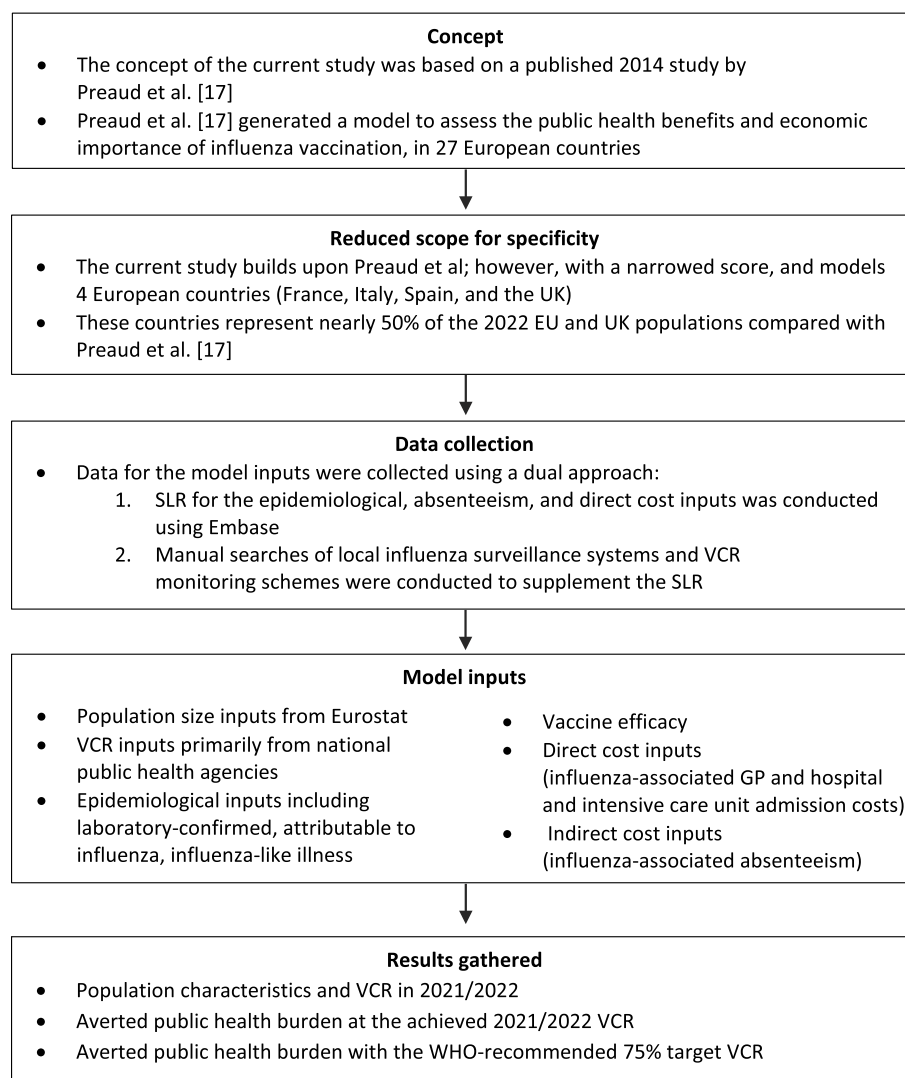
**Concept**

- The concept of the current study was based on a published 2014 study by Preaud et al. [17]
- Preaud et al. [17] generated a model to assess the public health benefits and economic importance of influenza vaccination, in 27 European countries

**Reduced scope for specificity**

- The current study builds upon Preaud et al; however, with a narrowed score, and models 4 European countries (France, Italy, Spain, and the UK)
- These countries represent nearly 50% of the 2022 EU and UK populations compared with Preaud et al. [17]

**Data collection**

- Data for the model inputs were collected using a dual approach:
  1. SLR for the epidemiological, absenteeism, and direct cost inputs was conducted using Embase
  2. Manual searches of local influenza surveillance systems and VCR monitoring schemes were conducted to supplement the SLR

**Model inputs**

- Population size inputs from Eurostat
- VCR inputs primarily from national public health agencies
- Epidemiological inputs including laboratory-confirmed, attributable to influenza, influenza-like illness

- Vaccine efficacy
- Direct cost inputs (influenza-associated GP and hospital and intensive care unit admission costs)
- Indirect cost inputs (influenza-associated absenteeism)

**Results gathered**

- Population characteristics and VCR in 2021/2022
- Averted public health burden at the achieved 2021/2022 VCR
- Averted public health burden with the WHO-recommended 75% target VCR